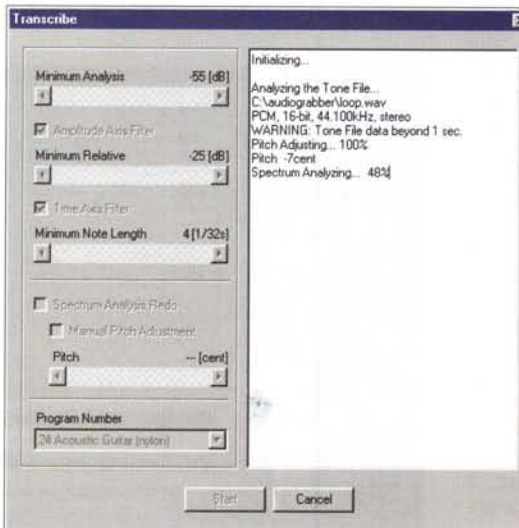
Transcribe

Minimum Analysis -55 [dB]

Amplitude Axis Filter

Minimum Relative -25 [dB]

Time Axis Filter

Minimum Note Length 4 [1/32s]

Spectrum Analysis Redo

Manual Pitch Adjustment

Pitch -- [cent]

Program Number

24 Acoustic Guitar (nylon)

Initializing...

Analyzing the Tone File...
C:\audiograbber\loop.wav
PCM, 16-bit, 44.100kHz, stereo
WARNING: Tone File data beyond 1 sec.
Pitch Adjusting... 100%
Pitch -7cent
Spectrum Analyzing... 48%

Start

Cancel